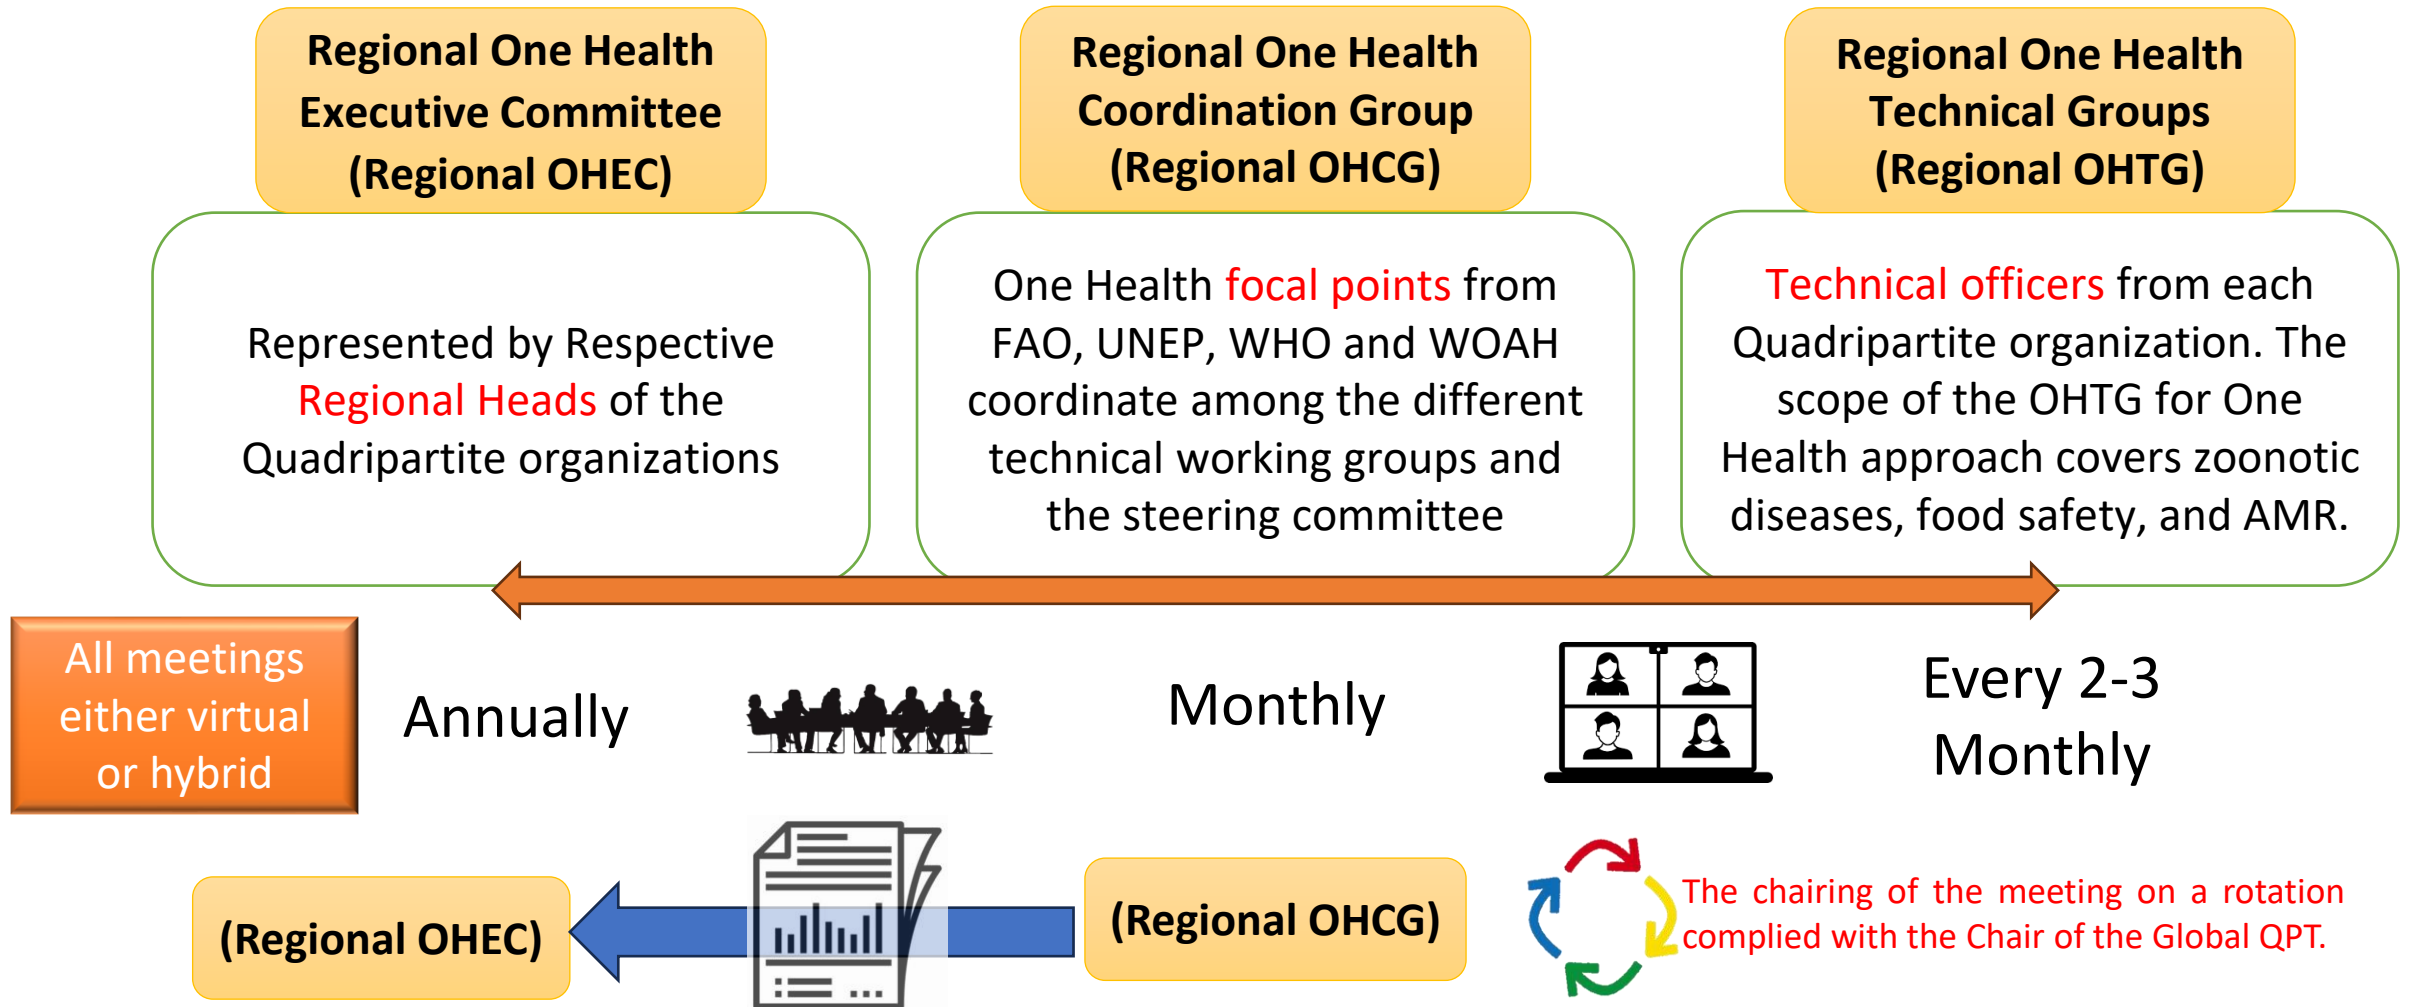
Regional One Health Executive Committee (Regional OHEC)

Regional One Health Coordination Group (Regional OHCG)

Regional One Health Technical Groups (Regional OHTG)

Represented by Respective Regional Heads of the Quadripartite organizations

One Health focal points from FAO, UNEP, WHO and WOAH coordinate among the different technical working groups and the steering committee

Technical officers from each Quadripartite organization. The scope of the OHTG for One Health approach covers zoonotic diseases, food safety, and AMR.

All meetings either virtual or hybrid

Annually

Monthly

Every 2-3 Monthly

(Regional OHEC)

(Regional OHCG)

The chairing of the meeting on a rotation complied with the Chair of the Global QPT.